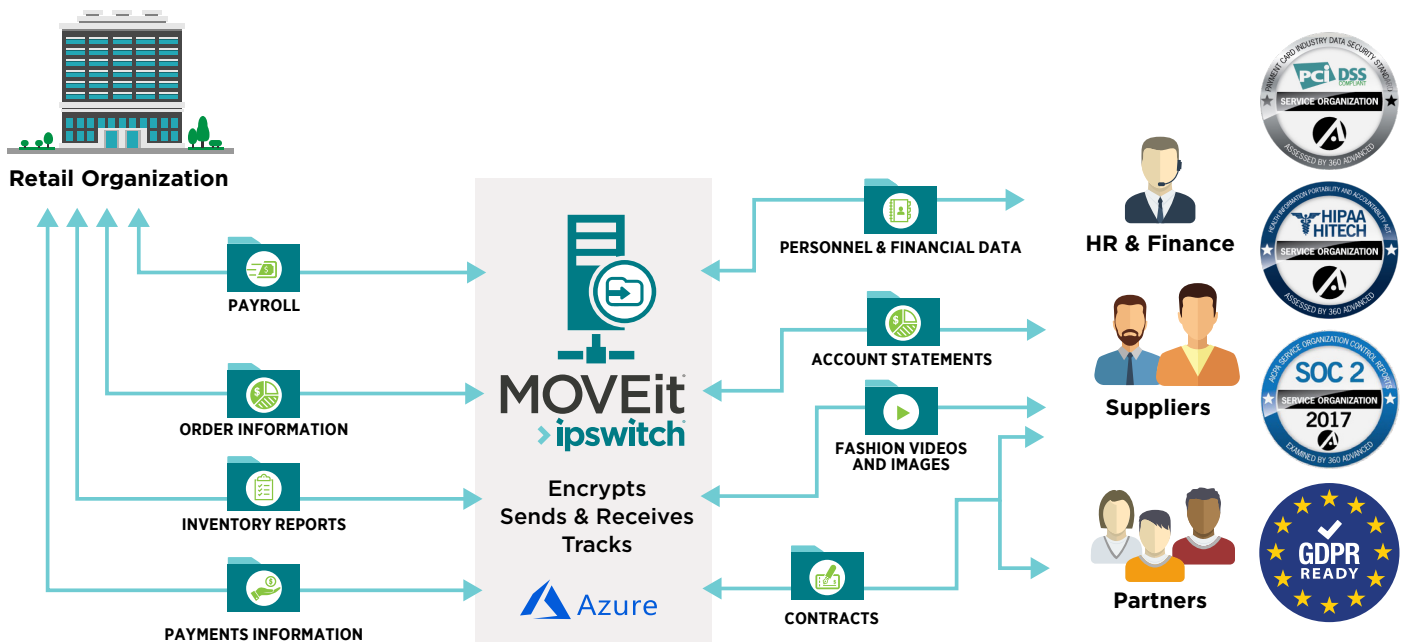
Retail Organization

PAYROLL

ORDER INFORMATION

INVENTORY REPORTS

PAYMENTS INFORMATION

MOVEit
ipswitch

Encrypts
Sends & Receives
Tracks

Azure

PERSONNEL & FINANCIAL DATA

ACCOUNT STATEMENTS

FASHION VIDEOS AND IMAGES

CONTRACTS

HR & Finance

Suppliers

Partners

PAYMENT CARD INDUSTRY DATA SECURITY STANDARD
PCI DSS COMPLIANT
SERVICE ORGANIZATION
ASSESSED BY 360 ADVANCED

HEALTH INFORMATION PORTABILITY AND ACCOUNTABILITY ACT
HIPAA HITECH
SERVICE ORGANIZATION
ASSESSED BY 360 ADVANCED

AICPA SERVICE ORGANIZATION CONTROL REPORTS
SOC 2
SERVICE ORGANIZATION
2017
EXAMINED BY 360 ADVANCED

GDPR
READY